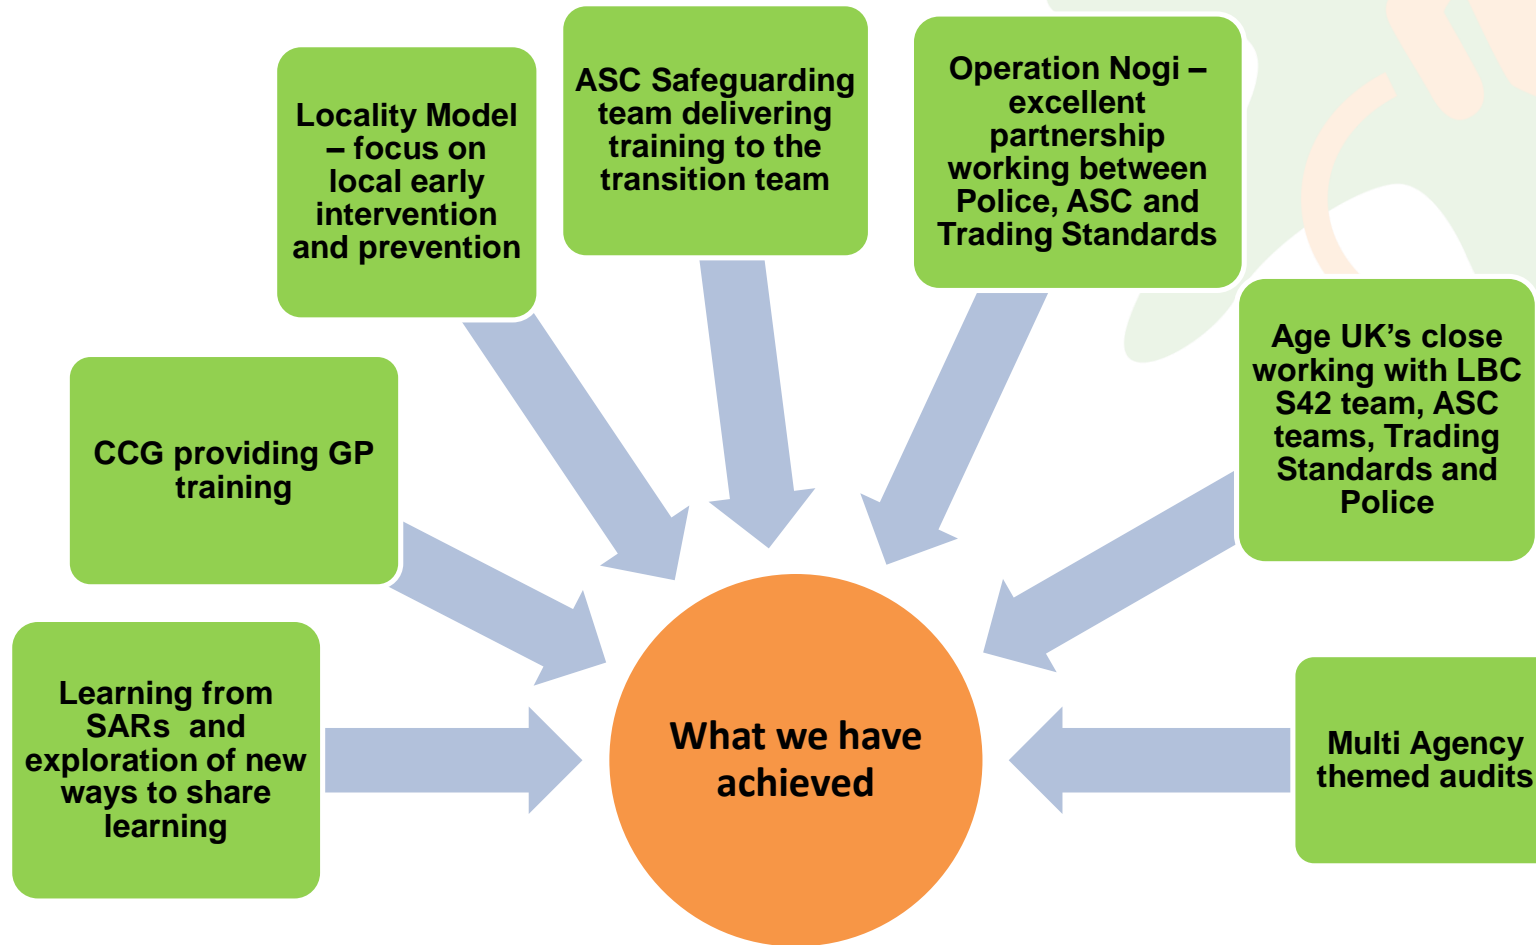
Locality Model – focus on local early intervention and prevention

ASC Safeguarding team delivering training to the transition team

Operation Nogi – excellent partnership working between Police, ASC and Trading Standards

CCG providing GP training

Age UK's close working with LBC S42 team, ASC teams, Trading Standards and Police

Learning from SARs and exploration of new ways to share learning

What we have achieved

Multi Agency themed audits